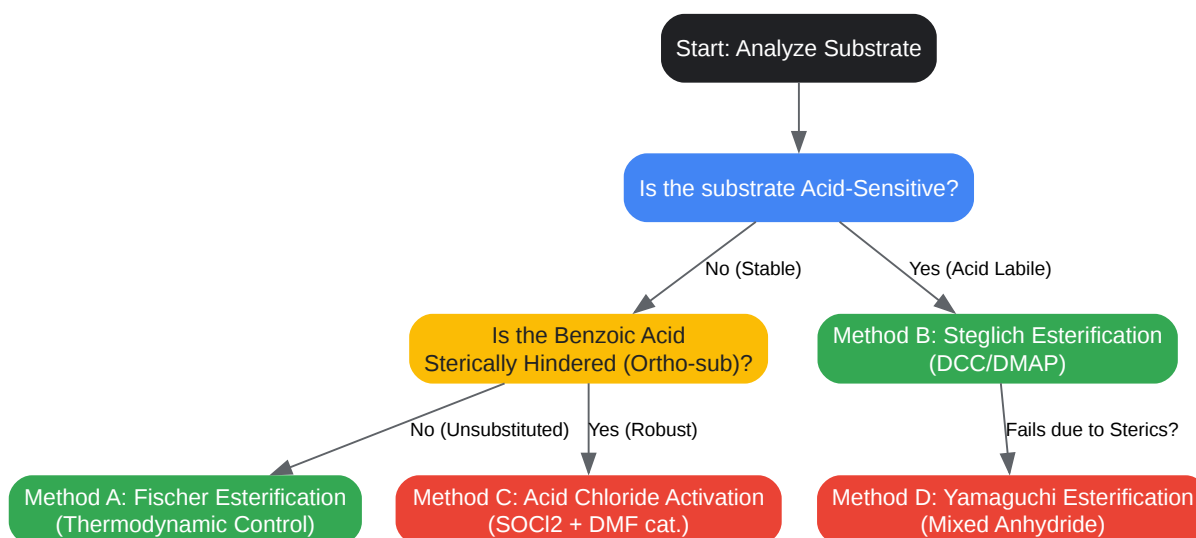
Start: Analyze Substrate

Is the substrate Acid-Sensitive?

No (Stable)

Yes (Acid Labile)

Is the Benzoic Acid Sterically Hindered (Ortho-sub)?

Method B: Steglich Esterification (DCC/DMAP)

No (Unsubstituted)

Yes (Robust)

Fails due to Sterics?

Method A: Fischer Esterification (Thermodynamic Control)

Method C: Acid Chloride Activation (SOCl2 + DMF cat.)

Method D: Yamaguchi Esterification (Mixed Anhydride)